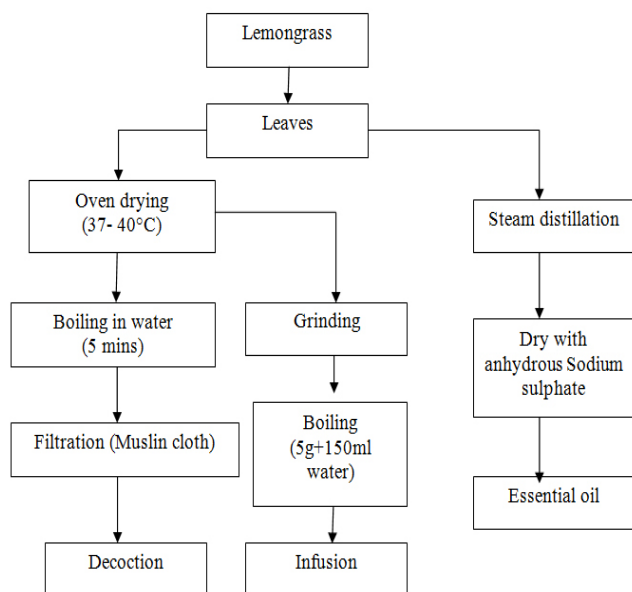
Lemongrass

Leaves

Oven drying
(37- 40°C)

Steam distillation

Boiling in water
(5 mins)

Grinding

Dry with
anhydrous Sodium
sulphate

Filtration (Muslin cloth)

Boiling
(5g+150ml
water)

Essential oil

Decoction

Infusion